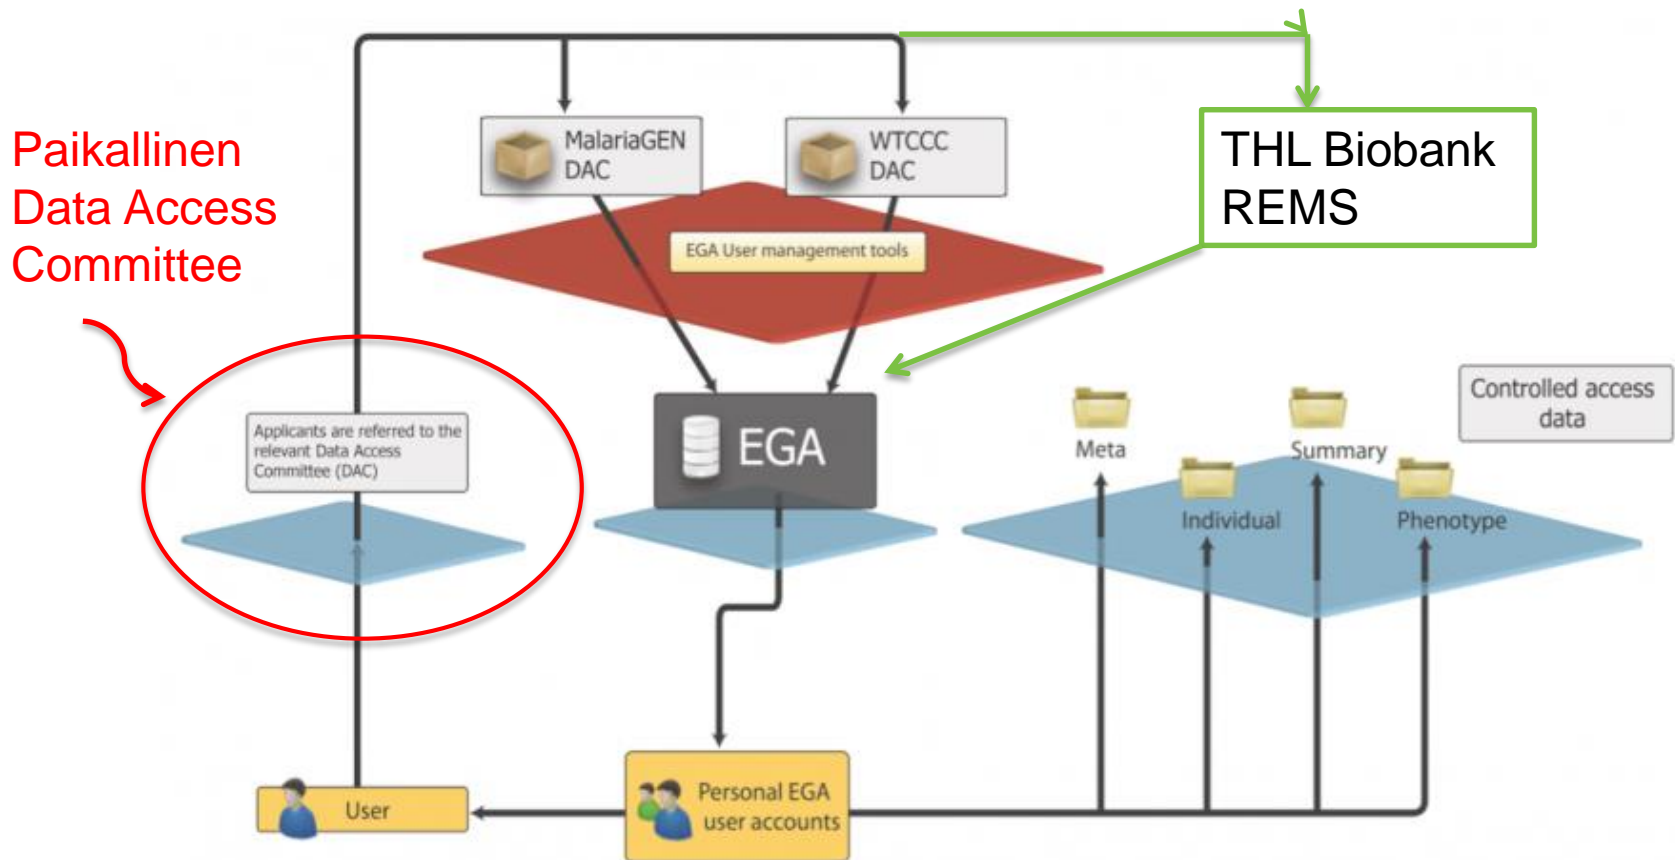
Paikallinen Data Access Committee

MalariaGEN DAC

WTCCC DAC

THL Biobank REMS

EGA User management tools

Applicants are referred to the relevant Data Access Committee (DAC)

EGA

Controlled access data

Meta

Summary

Individual

Phenotype

User

Personal EGA user accounts